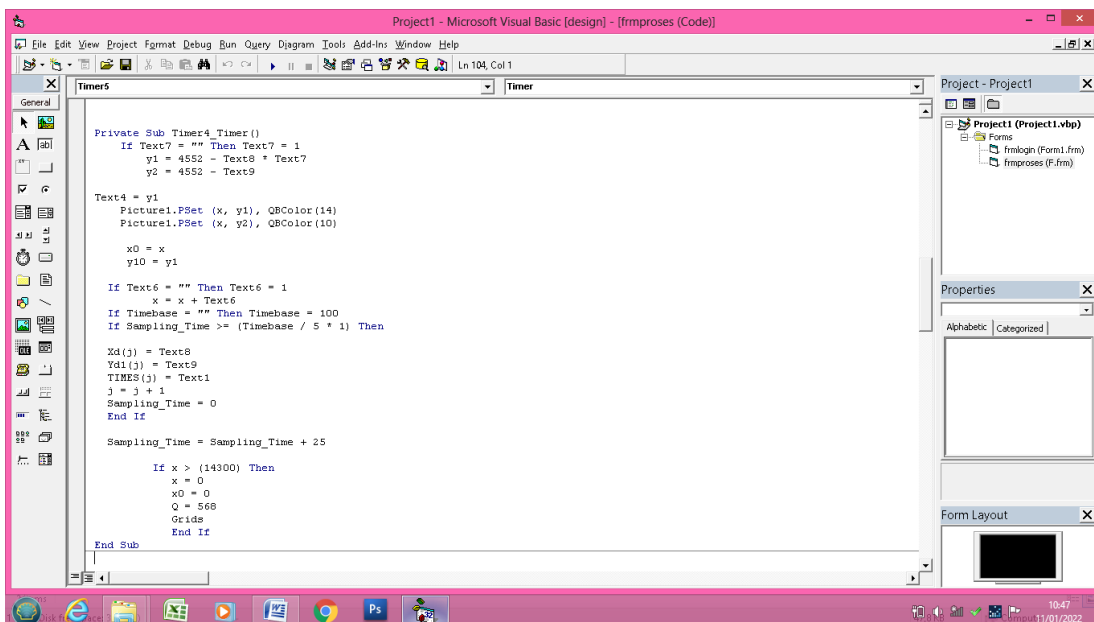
Project1 - Microsoft Visual Basic [design] - [frmproses (Code)]

File Edit View Project Format Debug Run Query Diagram Tools Add-Ins Window Help

Ln 104, Col 1

General

Timer5

Timer

Private Sub Timer4_Timer()
If Text7 = "" Then Text7 = 1
y1 = 4552 - Text8 * Text7
y2 = 4552 - Text9

Text4 = y1
Picture1.PSet (x, y1), QBColor(14)
Picture1.PSet (x, y2), QBColor(10)

x0 = x
y10 = y1

If Text6 = "" Then Text6 = 1
x = x + Text6
If Timebase = "" Then Timebase = 100
If Sampling_Time >= (Timebase / 5 * 1) Then

Xd(j) = Text8
Yd1(j) = Text9
TIMES(j) = Text1
j = j + 1
Sampling_Time = 0
End If

Sampling_Time = Sampling_Time + 25

If x > (14300) Then
x = 0
x0 = 0
Q = 568
Grids
End If
End Sub

Project - Project1

Project1 (Project1.vbp)
Forms
frmlogin (Form1.frm)
frmproses (F.frm)

Properties

Alphabetic Categorized

Form Layout

10:47
11/01/2022